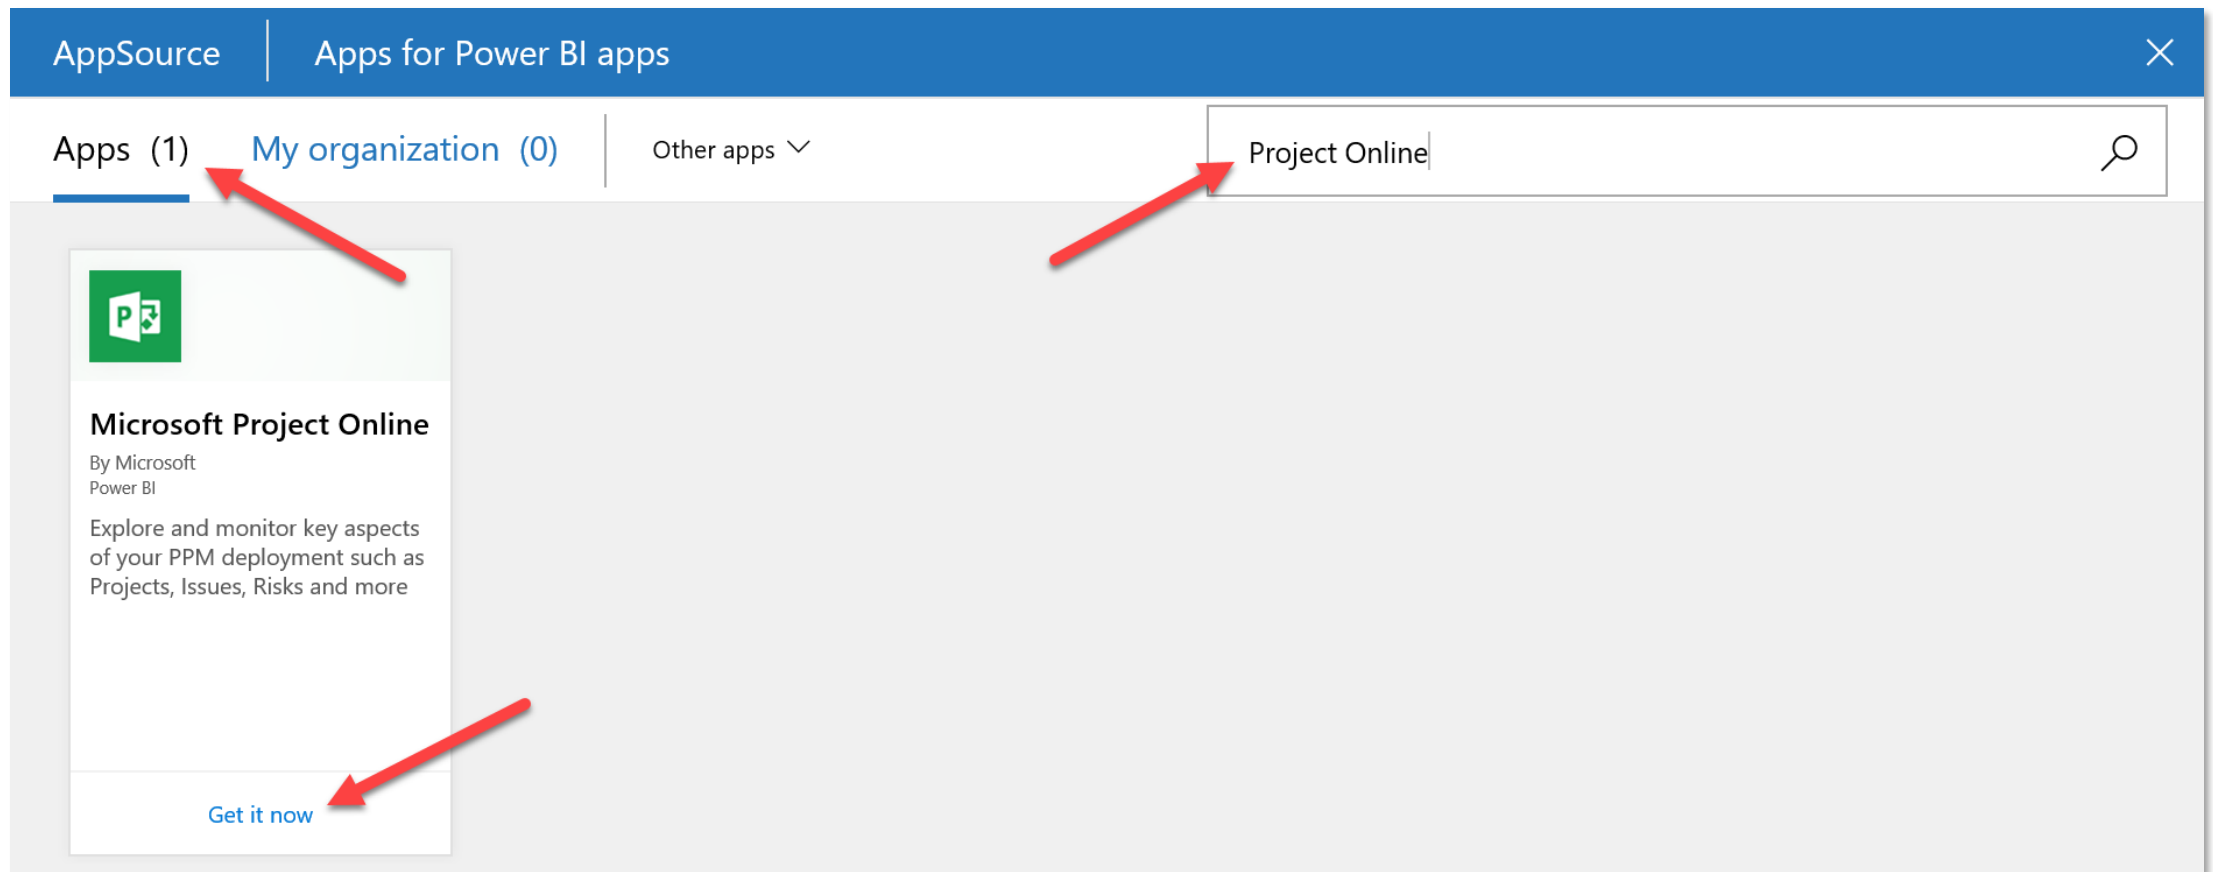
AppSource | Apps for Power BI apps

Apps (1) My organization (0) Other apps

Project Online

Microsoft Project Online
By Microsoft
Power BI
Explore and monitor key aspects of your PPM deployment such as Projects, Issues, Risks and more

Get it now